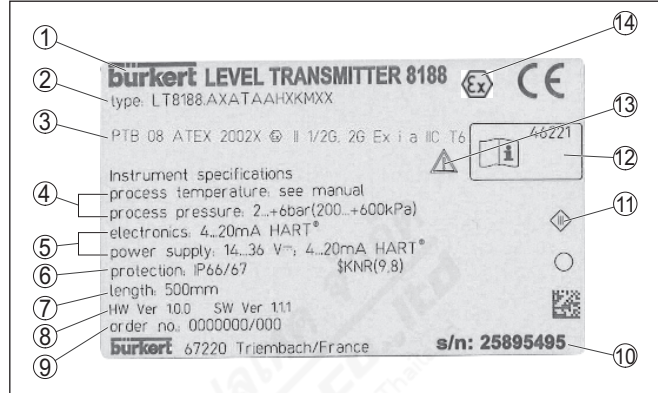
①
②
③
④
⑤
⑥
⑦
⑧
⑨
⑩
⑪
⑫
⑬
⑭

bürkert LEVEL TRANSMITTER 8188

type: LT8188.AXATAAHXKMXX

PTB 08 ATEX 2002X Ⓔ II 1/2G, 2G Ex i a IIC T6

46221

Instrument specifications
process temperature: see manual
process pressure: 2...+6bar(200...+600kPa)
electronics: 4...20mA HART®
power supply: 14...36 V⎓; 4...20mA HART®
protection: IP66/67
$KNR(9,8)
length: 500mm
HW Ver 1.0.0 SW Ver 1.1.1
order no.: 0000000/000

bürkert 67220 Triembach/France

s/n: 25895495